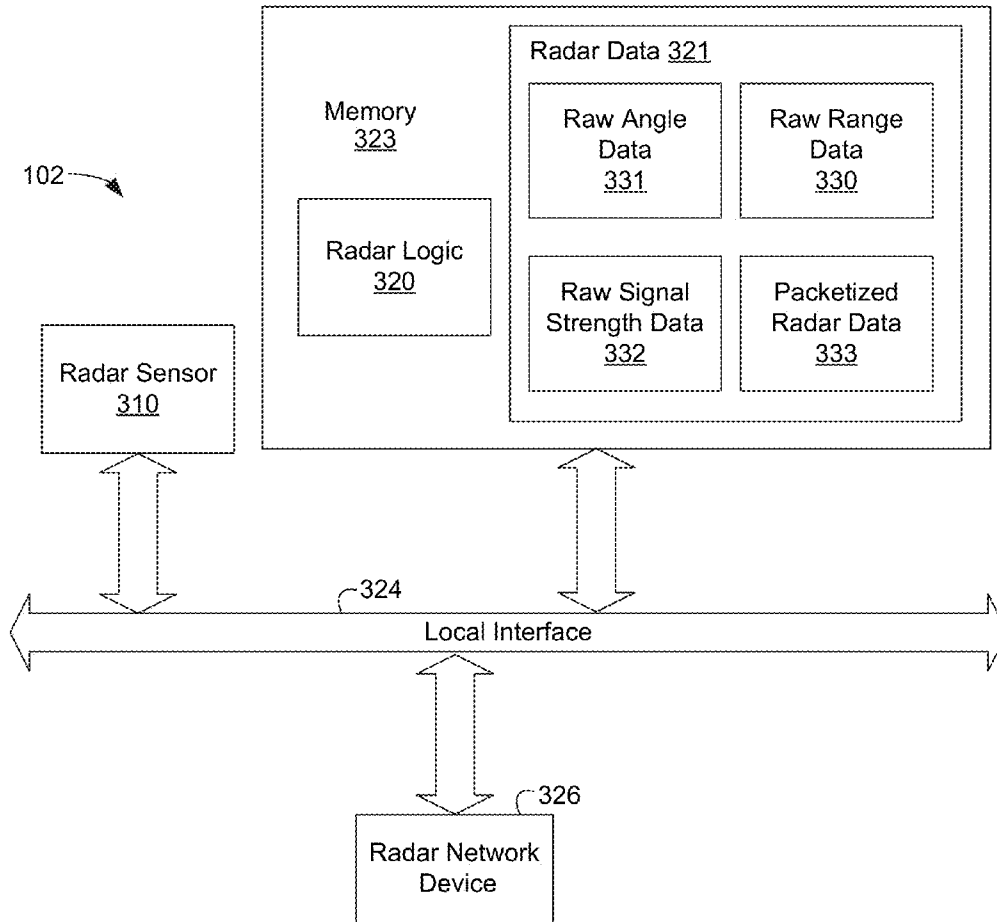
102

Memory
323

Radar Data 321

Raw Angle Data
331

Raw Range Data
330

Radar Logic
320

Raw Signal Strength Data
332

Packetized Radar Data
333

Radar Sensor
310

324

Local Interface

326

Radar Network Device